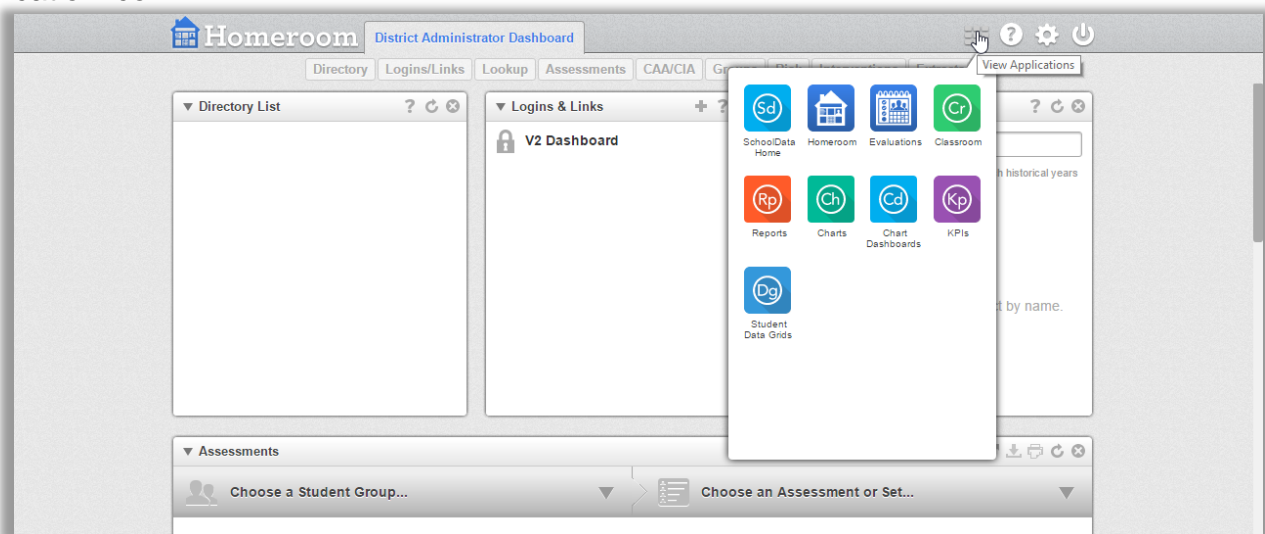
Homeroom

District Administrator Dashboard

View Applications

Directory | Logins/Links | Lookup | Assessments | CAA/CIA | Gr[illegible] | Ris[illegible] | I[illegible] | E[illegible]

▼ Directory List

▼ Logins & Links

V2 Dashboard

Sd
SchoolData Home

Homeroom

Evaluations

Cr
Classroom

Rp
Reports

Ch
Charts

Cd
Chart Dashboards

Kp
KPIs

Dg
Student Data Grids

h historical years

t by name.

▼ Assessments

Choose a Student Group...

Choose an Assessment or Set...